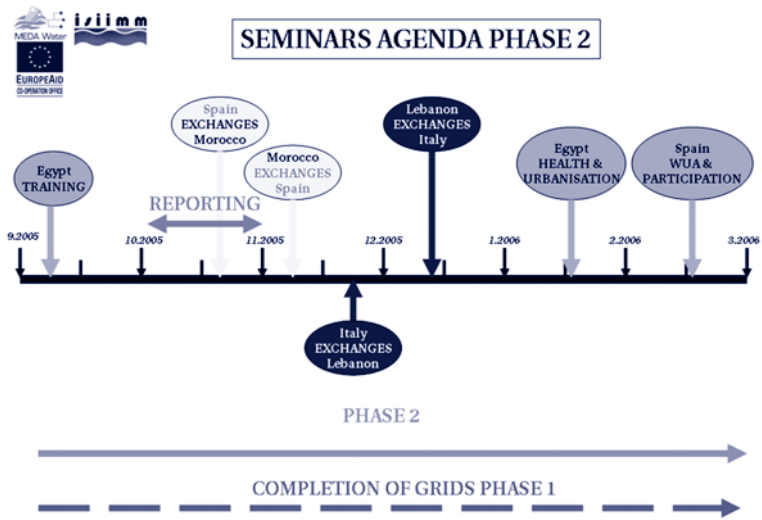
MEDA Water

isiimm

EUROPEAID
CO-OPERATION OFFICE

SEMINARS AGENDA PHASE 2

Egypt
TRAINING

Spain
EXCHANGES
Morocco

Morocco
EXCHANGES
Spain

REPORTING

Lebanon
EXCHANGES
Italy

Egypt
HEALTH &
URBANISATION

Spain
WUA &
PARTICIPATION

9.2005

10.2005

11.2005

12.2005

1.2006

2.2006

3.2006

Italy
EXCHANGES
Lebanon

PHASE 2

COMPLETION OF GRIDS PHASE 1